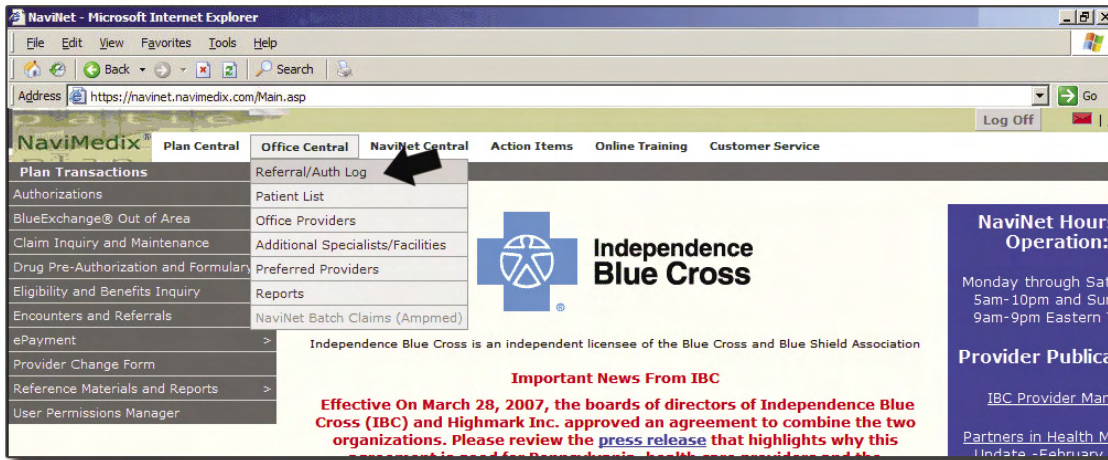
NaviNet - Microsoft Internet Explorer

File Edit View Favorites Tools Help

Back Search

Address https://navinet.navimedix.com/Main.asp

Go

Log Off

NaviMedix®

Plan Central | Office Central | NaviNet Central | Action Items | Online Training | Customer Service

Plan Transactions
Authorizations
BlueExchange® Out of Area
Claim Inquiry and Maintenance
Drug Pre-Authorization and Formulary
Eligibility and Benefits Inquiry
Encounters and Referrals
ePayment >
Provider Change Form
Reference Materials and Reports >
User Permissions Manager

Referral/Auth Log
Patient List
Office Providers
Additional Specialists/Facilities
Preferred Providers
Reports
NaviNet Batch Claims (Ampmed)

Independence Blue Cross ®

Independence Blue Cross is an independent licensee of the Blue Cross and Blue Shield Association

Important News From IBC

Effective On March 28, 2007, the boards of directors of Independence Blue Cross (IBC) and Highmark Inc. approved an agreement to combine the two organizations. Please review the press release that highlights why this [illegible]

NaviNet Hours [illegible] Operation:

Monday through Sat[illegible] 5am-10pm and Sun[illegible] 9am-9pm Eastern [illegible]

Provider Publica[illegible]

IBC Provider Man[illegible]

Partners in Health M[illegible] Update -February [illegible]